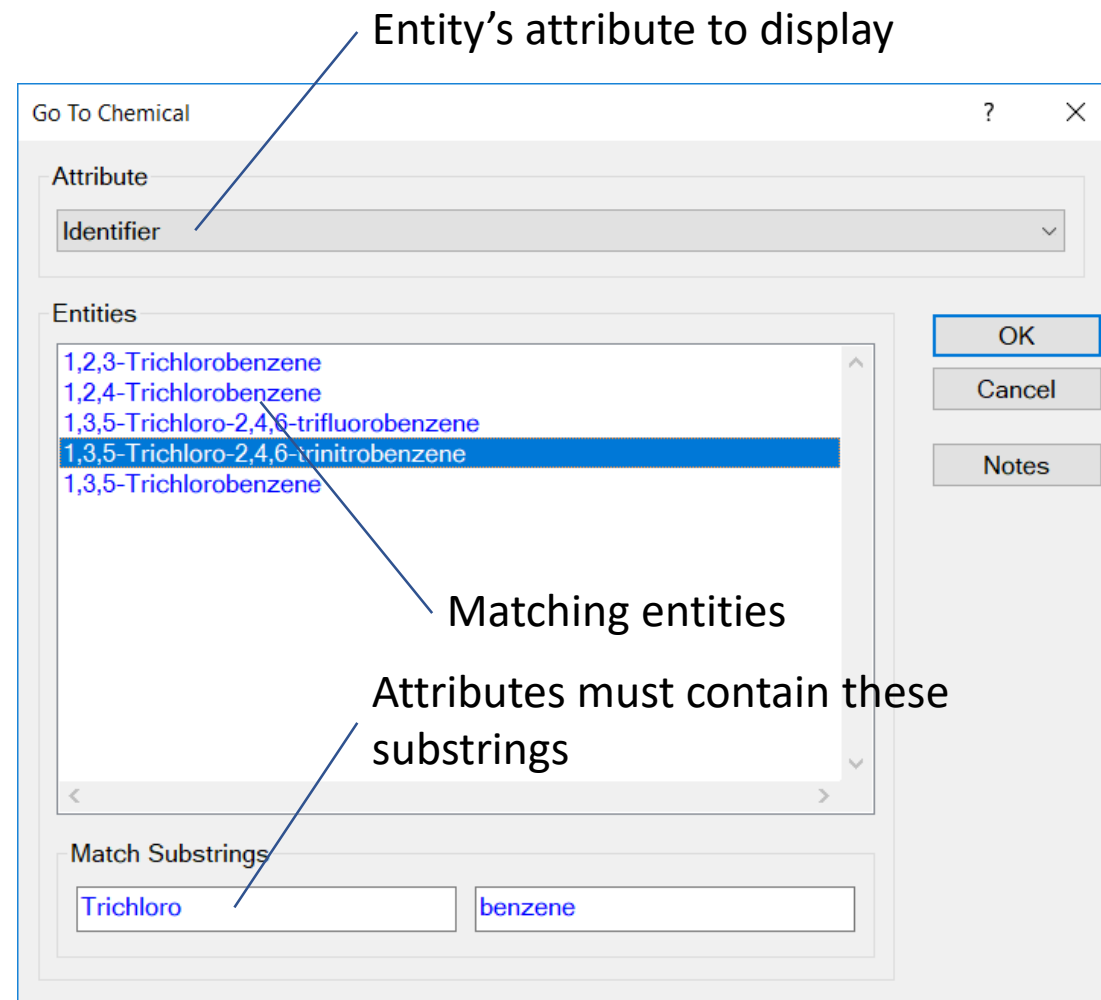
Entity’s attribute to display

Go To Chemical

?

×

Attribute

Identifier

Entities

1,2,3-Trichlorobenzene
1,2,4-Trichlorobenzene
1,3,5-Trichloro-2,4,6-trifluorobenzene
1,3,5-Trichloro-2,4,6-trinitrobenzene
1,3,5-Trichlorobenzene

OK

Cancel

Notes

Matching entities

Attributes must contain these substrings

Match Substrings

Trichloro

benzene